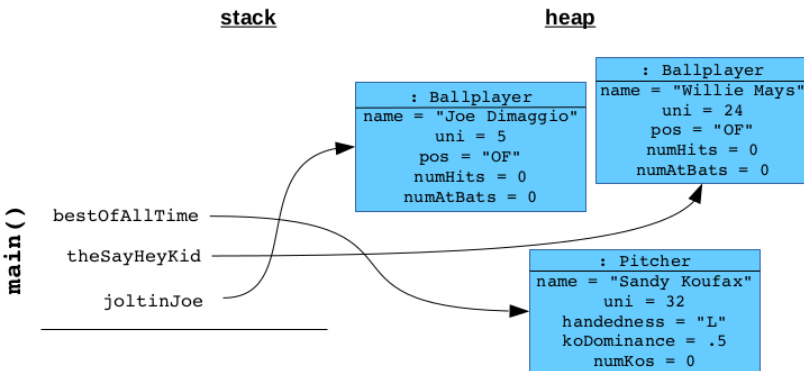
stack

heap

main()

bestOfAllTime

theSayHeyKid

joltinJoe

: Ballplayer
name = "Joe Dimaggio"
uni = 5
pos = "OF"
numHits = 0
numAtBats = 0

: Ballplayer
name = "Willie Mays"
uni = 24
pos = "OF"
numHits = 0
numAtBats = 0

: Pitcher
name = "Sandy Koufax"
uni = 32
handedness = "L"
koDominance = .5
numKos = 0